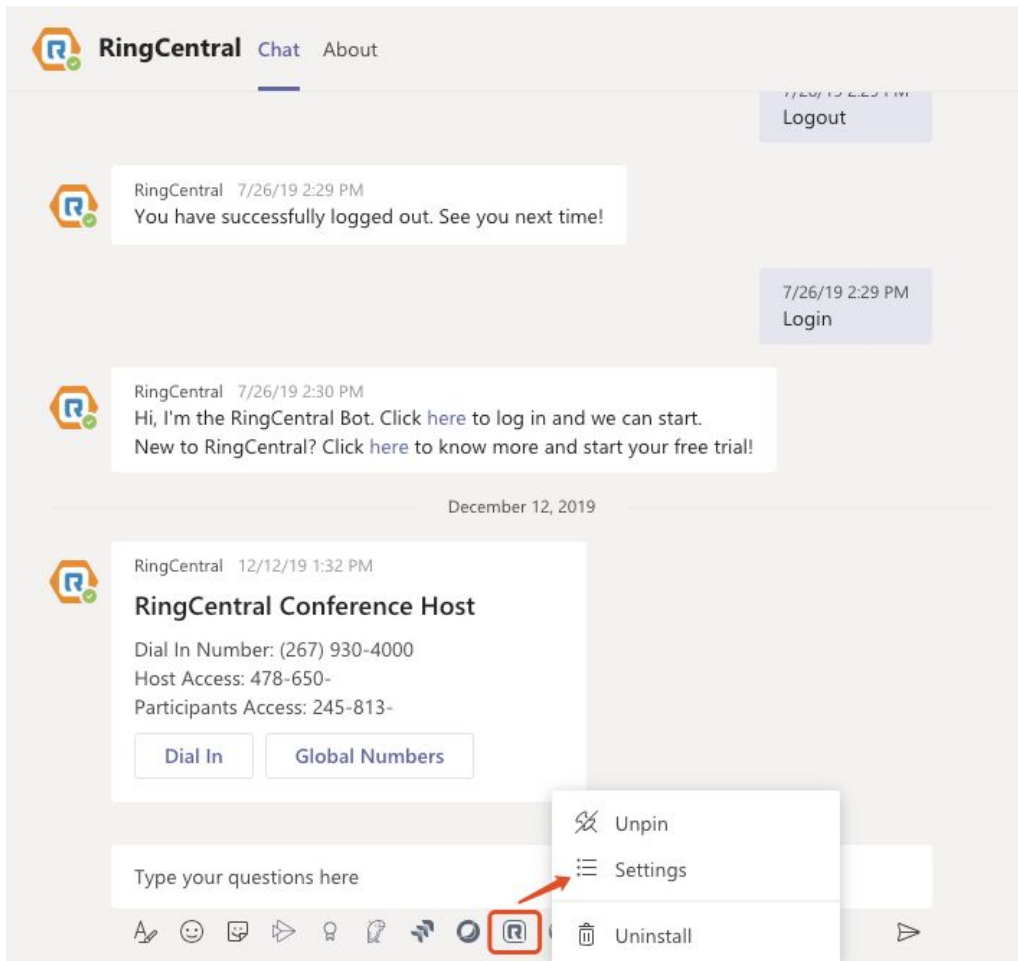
RingCentral Chat About

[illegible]
Logout

RingCentral 7/26/19 2:29 PM
You have successfully logged out. See you next time!

7/26/19 2:29 PM
Login

RingCentral 7/26/19 2:30 PM
Hi, I'm the RingCentral Bot. Click here to log in and we can start.
New to RingCentral? Click here to know more and start your free trial!

December 12, 2019

RingCentral 12/12/19 1:32 PM
RingCentral Conference Host
Dial In Number: (267) 930-4000
Host Access: 478-650-
Participants Access: 245-813-

Dial In Global Numbers

Unpin
Settings
Uninstall

Type your questions here